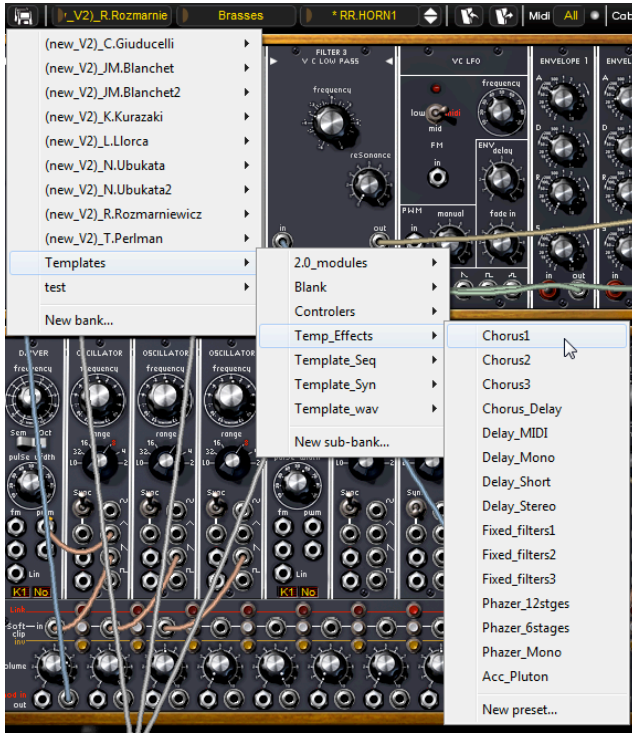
_V2)_R.Rozmarnie
Brasses
* RR.HORN1
Midi
All
Cab

(new_V2)_C.Giuducelli
(new_V2)_JM.Blanchet
(new_V2)_JM.Blanchet2
(new_V2)_K.Kurazaki
(new_V2)_L.Llorca
(new_V2)_N.Ubukata
(new_V2)_N.Ubukata2
(new_V2)_R.Rozmarniewicz
(new_V2)_T.Perlman
Templates
test
New bank...

2.0_modules
Blank
Controlers
Temp_Effects
Template_Seq
Template_Syn
Template_wav
New sub-bank...

Chorus1
Chorus2
Chorus3
Chorus_Delay
Delay_MIDI
Delay_Mono
Delay_Short
Delay_Stereo
Fixed_filters1
Fixed_filters2
Fixed_filters3
Phazer_12stges
Phazer_6stages
Phazer_Mono
Acc_Pluton
New preset...

FILTER 3
V C LOW PASS
frequency
reSonance
in
out
VC LFO
frequency
low
mid
FM
in
ENV
delay
PWM
manual
fade in
ENVELOPE 1
ENVEL
OSCILLATOR
OSCILLATOR
OSCILLATOR
frequency
frequency
frequency
frequency
range
range
Sync
Sync
Sync
Sync
fm
pwm
Lin
K1
No
K1
No
Link
Soft
clip
in
inv
olume
out